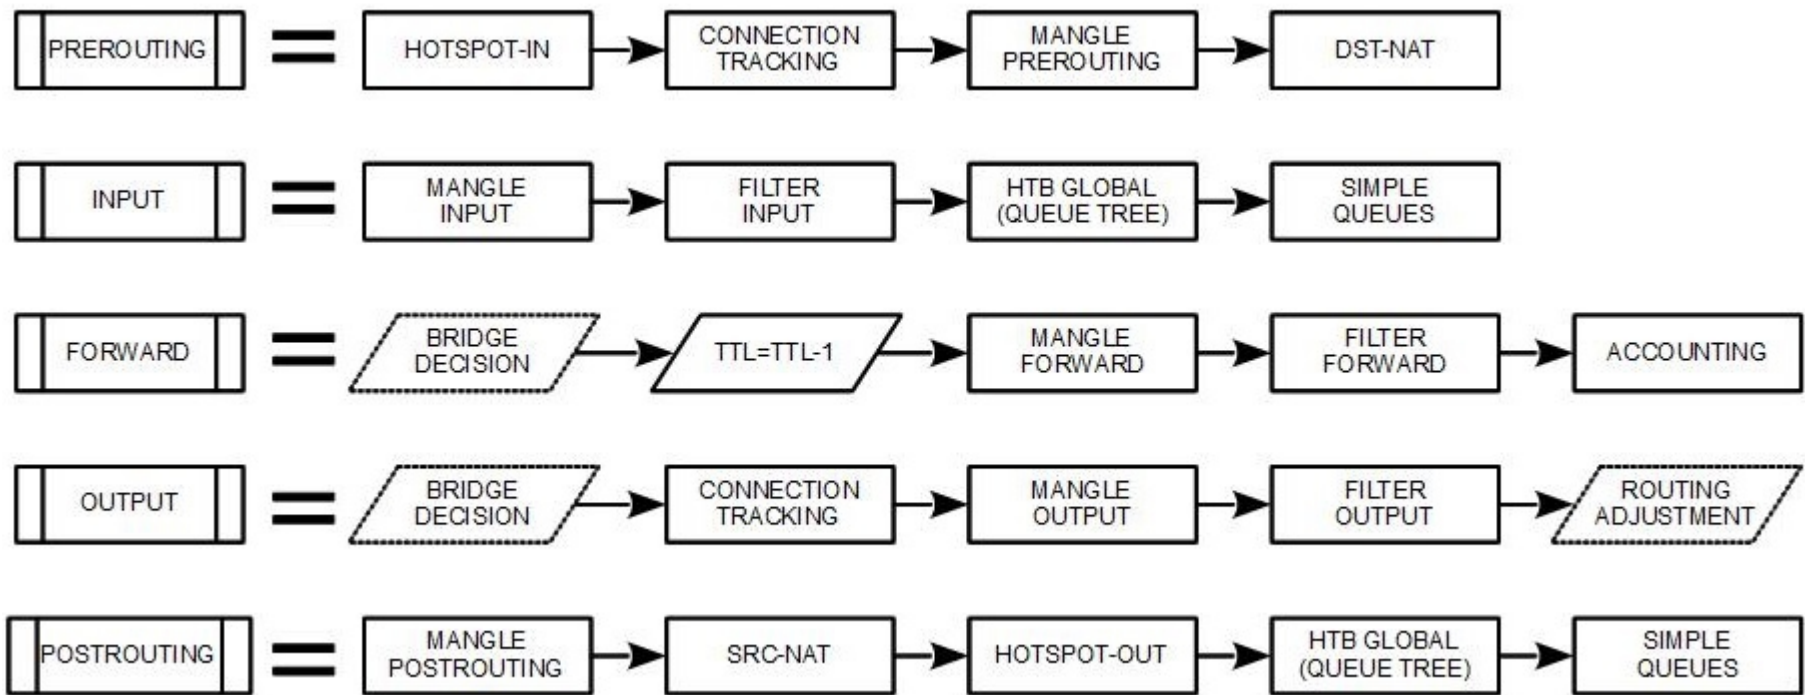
PREROUTING = HOTSPOT-IN CONNECTION TRACKING MANGLE PREROUTING DST-NAT

INPUT = MANGLE INPUT FILTER INPUT HTB GLOBAL (QUEUE TREE) SIMPLE QUEUES

FORWARD = BRIDGE DECISION TTL=TTL-1 MANGLE FORWARD FILTER FORWARD ACCOUNTING

OUTPUT = BRIDGE DECISION CONNECTION TRACKING MANGLE OUTPUT FILTER OUTPUT ROUTING ADJUSTMENT

POSTROUTING = MANGLE POSTROUTING SRC-NAT HOTSPOT-OUT HTB GLOBAL (QUEUE TREE) SIMPLE QUEUES